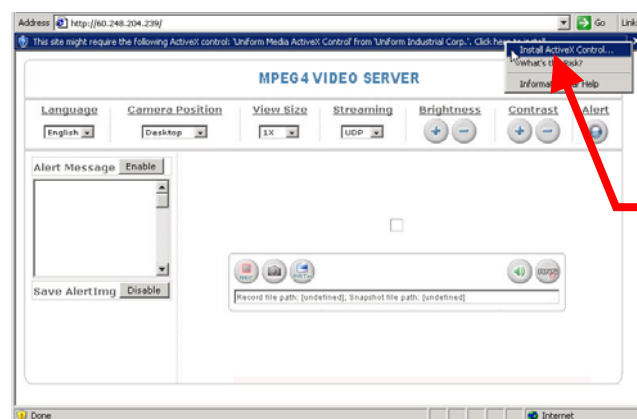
Address http://60.248.204.239/ Go Link

This site might require the following ActiveX control: 'Uniform Media ActiveX Control' from 'Uniform Industrial Corp.'. Click here to install

Install ActiveX Control...
What's the Risk?
Information Bar Help

MPEG4 VIDEO SERVER

Language English
Camera Position Desktop
View Size 1X
Streaming UDP
Brightness
Contrast
Alert

Alert Message Enable

Save AlertImg Disable

Record file path: [undefined], Snapshot file path: [undefined]

Done
Internet